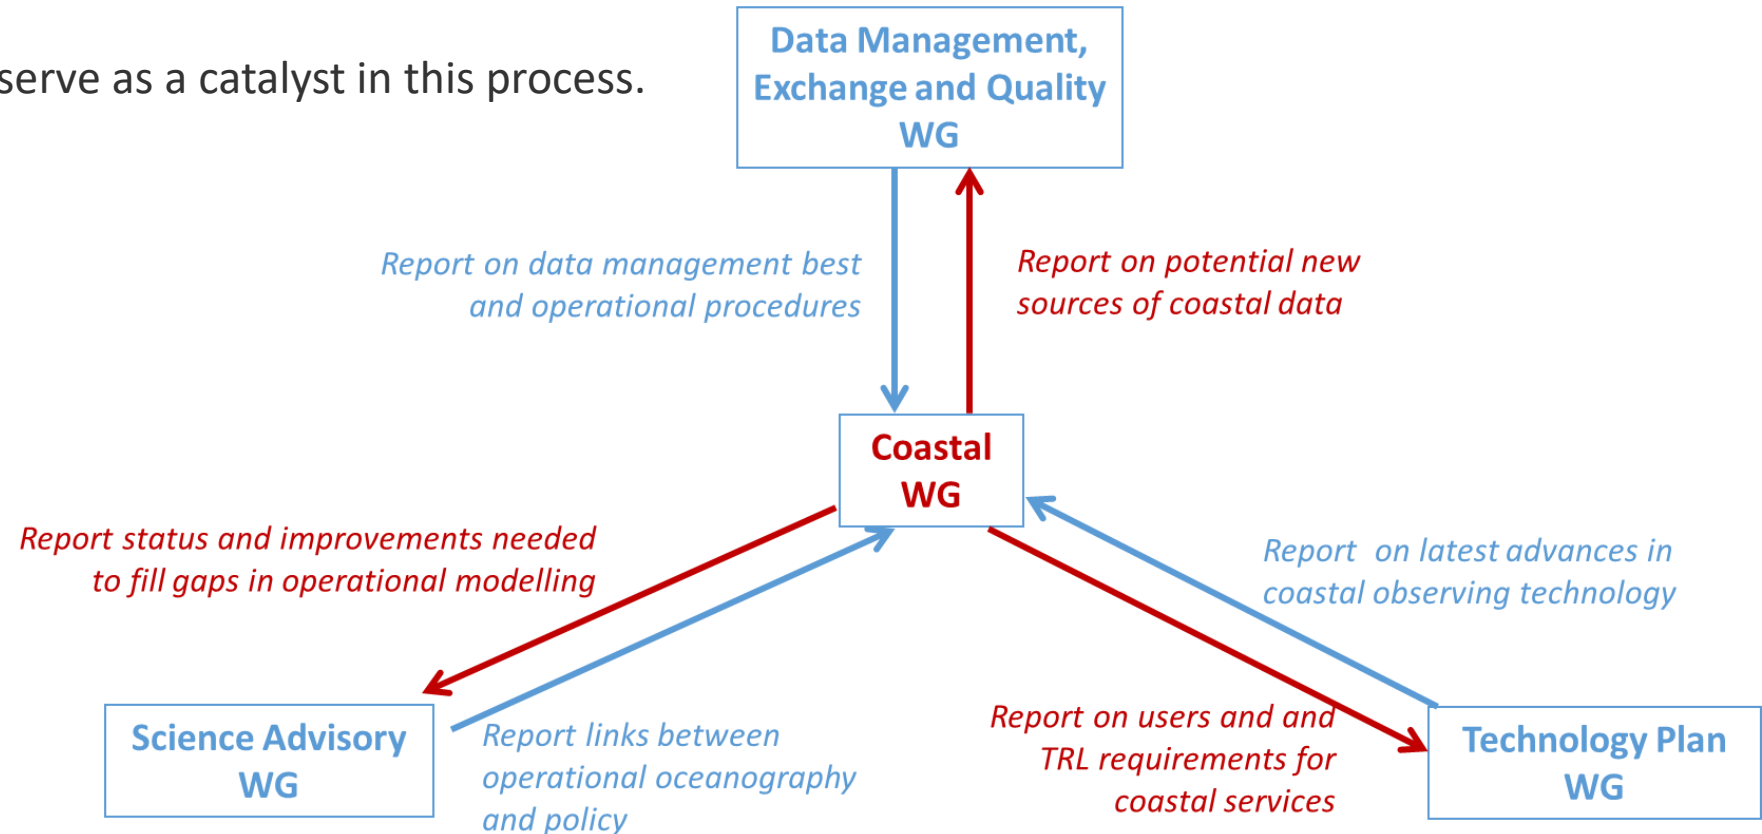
serve as a catalyst in this process.

Data Management, Exchange and Quality WG

Report on data management best and operational procedures

Report on potential new sources of coastal data

Coastal WG

Report status and improvements needed to fill gaps in operational modelling

Report on latest advances in coastal observing technology

Science Advisory WG

Report links between operational oceanography and policy

Report on users and and TRL requirements for coastal services

Technology Plan WG